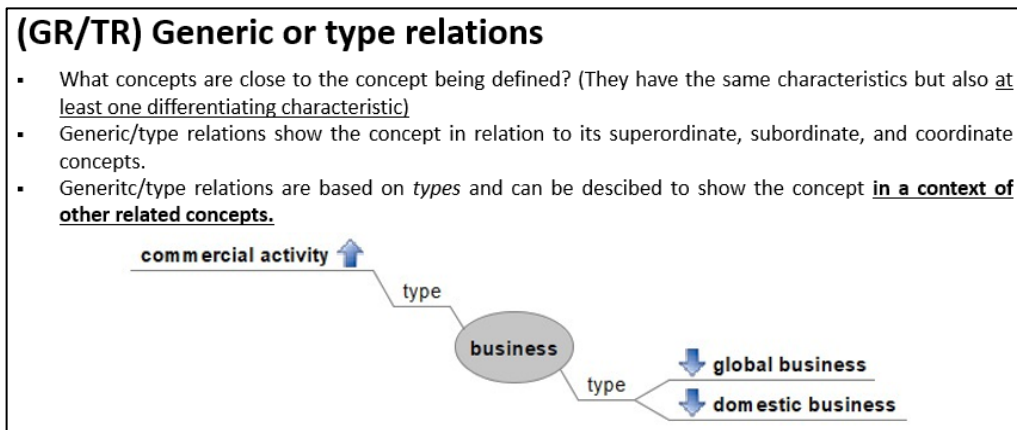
(GR/TR) Generic or type relations

- What concepts are close to the concept being defined? (They have the same characteristics but also at least one differentiating characteristic)
- Generic/type relations show the concept in relation to its superordinate, subordinate, and coordinate concepts.
- Generitc/type relations are based on *types* and can be descibed to show the concept **in a context of other related concepts.**

commercial activity

type

business

type

global business

domestic business